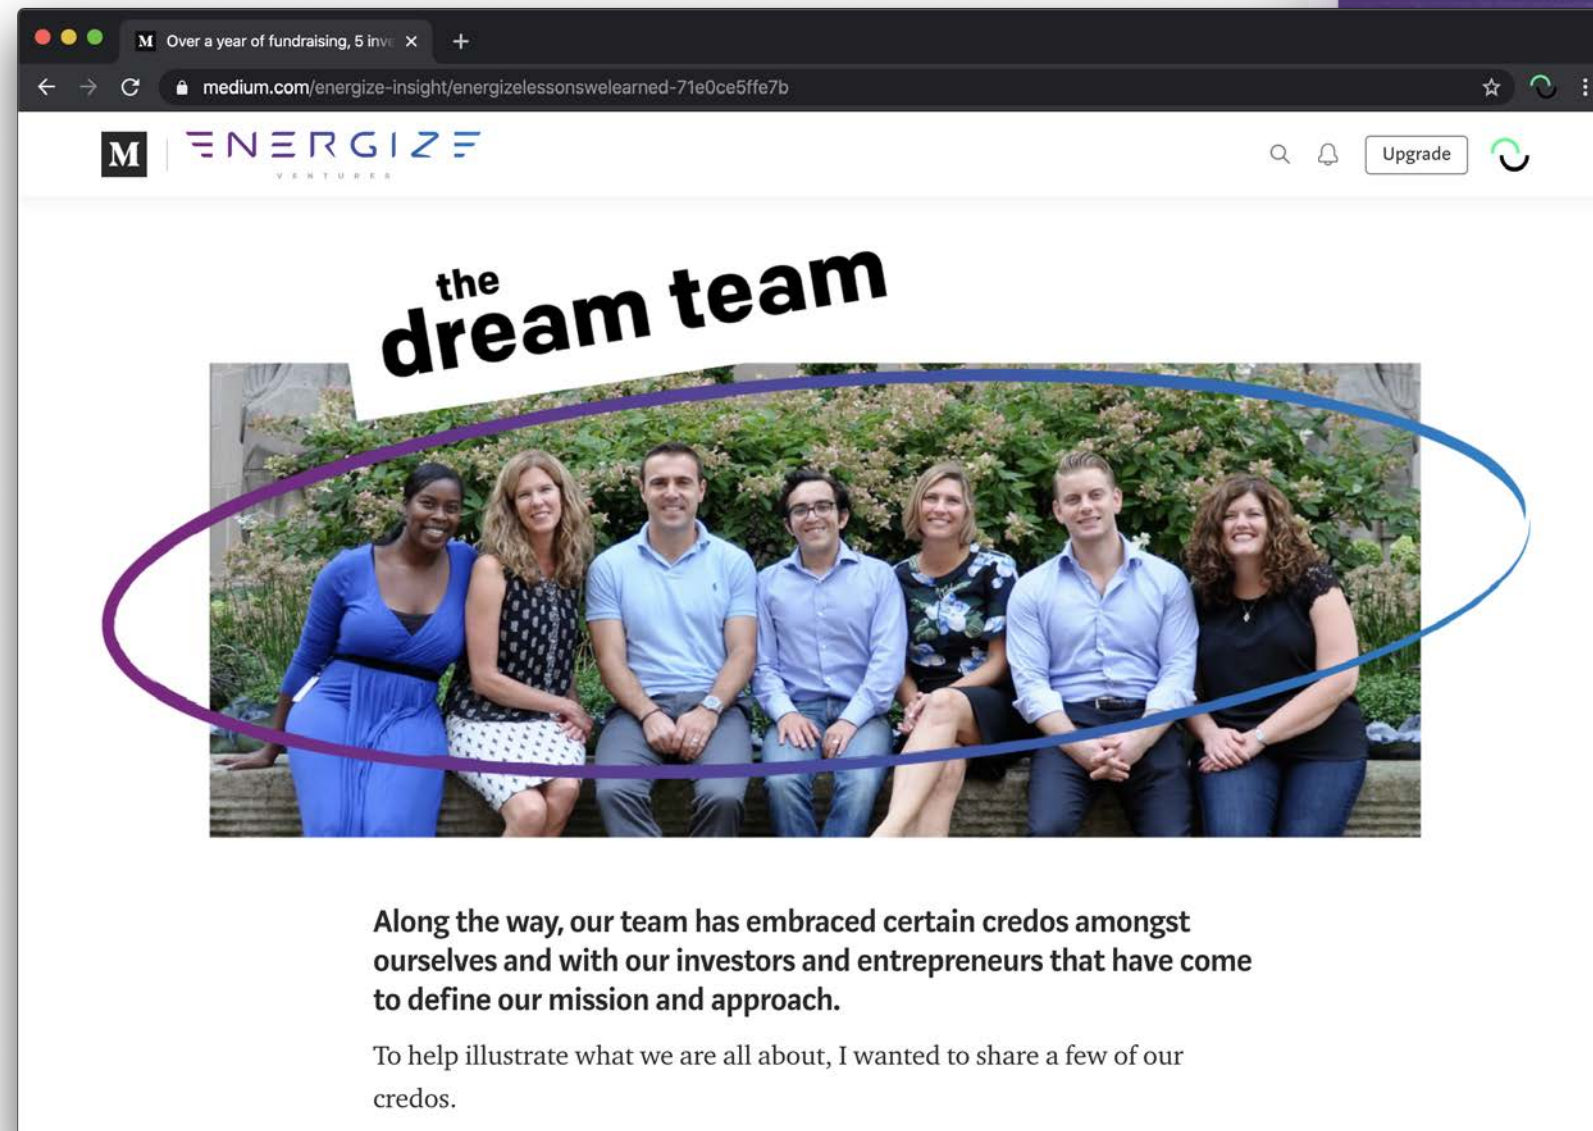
Over a year of fundraising, 5 inv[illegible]

medium.com/energize-insight/energizelessonswelearned-71e0ce5ffe7b

M

ENERGIZE
VENTURES

Upgrade

the dream team

Along the way, our team has embraced certain credos amongst ourselves and with our investors and entrepreneurs that have come to define our mission and approach.

To help illustrate what we are all about, I wanted to share a few of our credos.